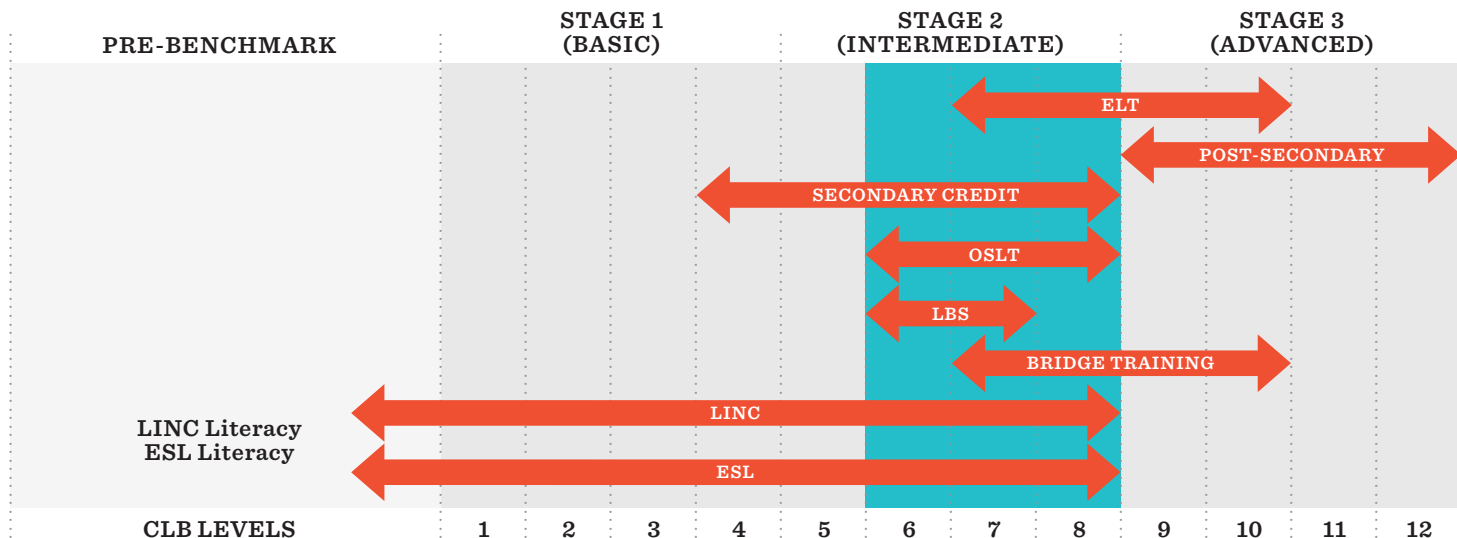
PRE-BENCHMARK

STAGE 1 (BASIC)

STAGE 2 (INTERMEDIATE)

STAGE 3 (ADVANCED)

ELT

POST-SECONDARY

SECONDARY CREDIT

OSLT

LBS

BRIDGE TRAINING

LINC Literacy
ESL Literacy

LINC

ESL

| CLB LEVELS | 1 | 2 | 3 | 4 | 5 | 6 | 7 | 8 | 9 | 10 | 11 | 12 |